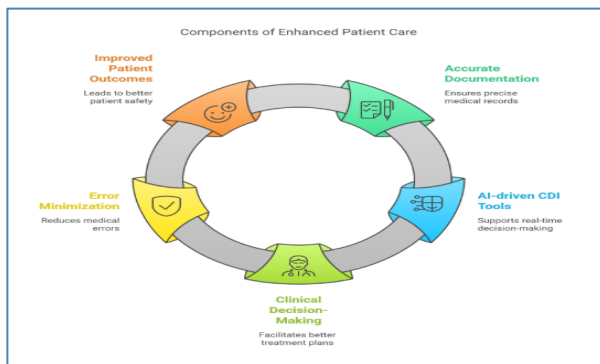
Components of Enhanced Patient Care

Improved Patient Outcomes

Leads to better patient safety

Accurate Documentation

Ensures precise medical records

Error Minimization

Reduces medical errors

AI-driven CDI Tools

Supports real-time decision-making

Clinical Decision-Making

Facilitates better treatment plans